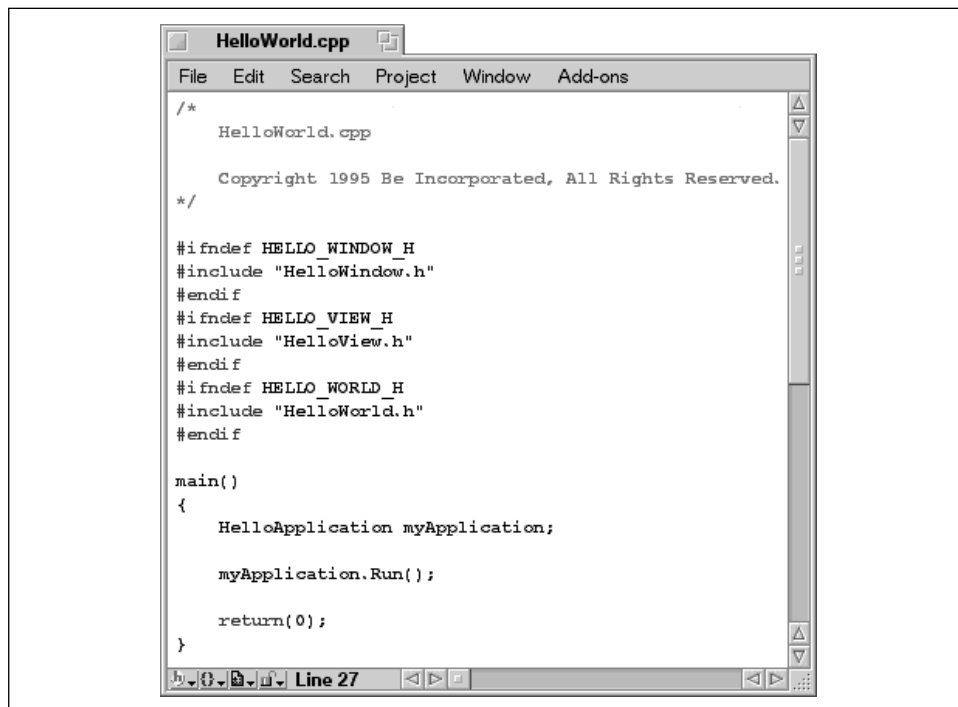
HelloWorld.cpp

File Edit Search Project Window Add-ons

/*
    HelloWorld.cpp

    Copyright 1995 Be Incorporated, All Rights Reserved.
*/

#ifndef HELLO_WINDOW_H
#include "HelloWindow.h"
#endif
#ifndef HELLO_VIEW_H
#include "HelloView.h"
#endif
#ifndef HELLO_WORLD_H
#include "HelloWorld.h"
#endif

main()
{
    HelloApplication myApplication;

    myApplication.Run();

    return(0);
}

Line 27